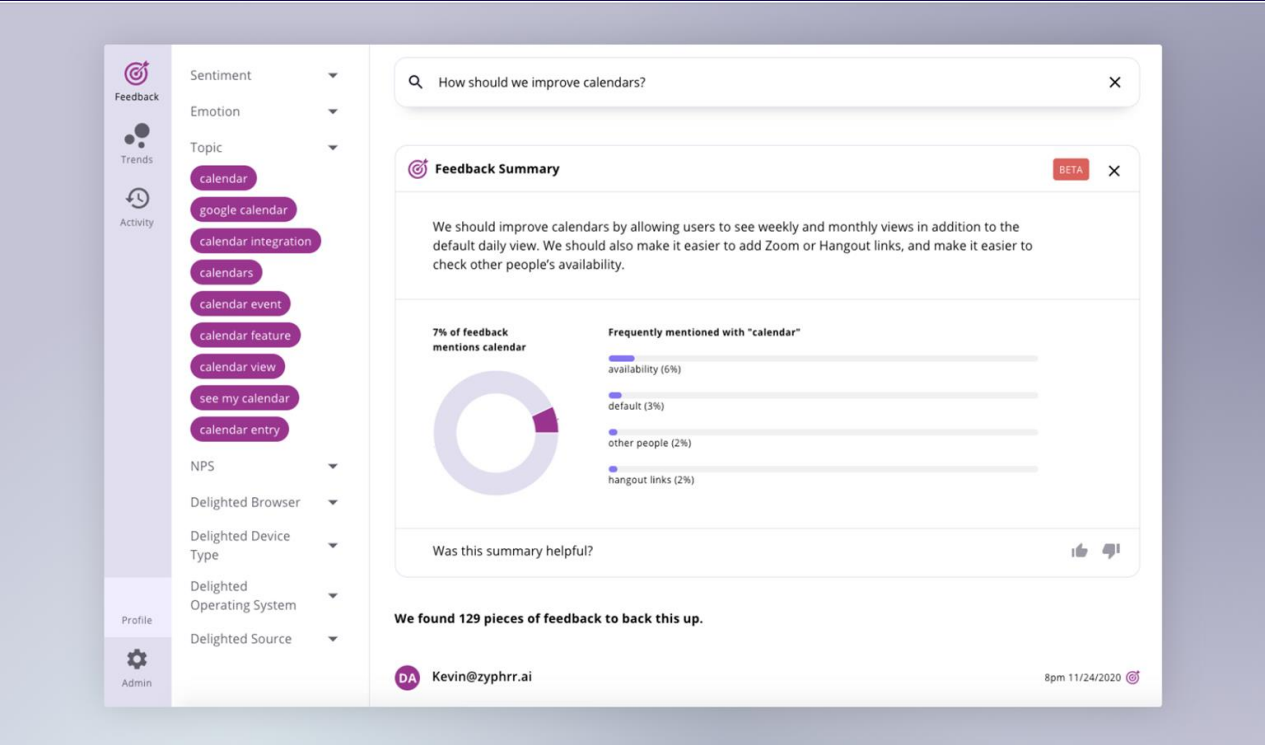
Feedback

Trends

Activity

Profile

Admin

Sentiment

Emotion

Topic

calendar

google calendar

calendar integration

calendars

calendar event

calendar feature

calendar view

see my calendar

calendar entry

NPS

Delighted Browser

Delighted Device Type

Delighted Operating System

Delighted Source

How should we improve calendars?

Feedback Summary

BETA

We should improve calendars by allowing users to see weekly and monthly views in addition to the default daily view. We should also make it easier to add Zoom or Hangout links, and make it easier to check other people's availability.

7% of feedback mentions calendar

Frequently mentioned with "calendar"

availability (6%)

default (3%)

other people (2%)

hangout links (2%)

Was this summary helpful?

We found 129 pieces of feedback to back this up.

DA Kevin@zyphrr.ai

8pm 11/24/2020